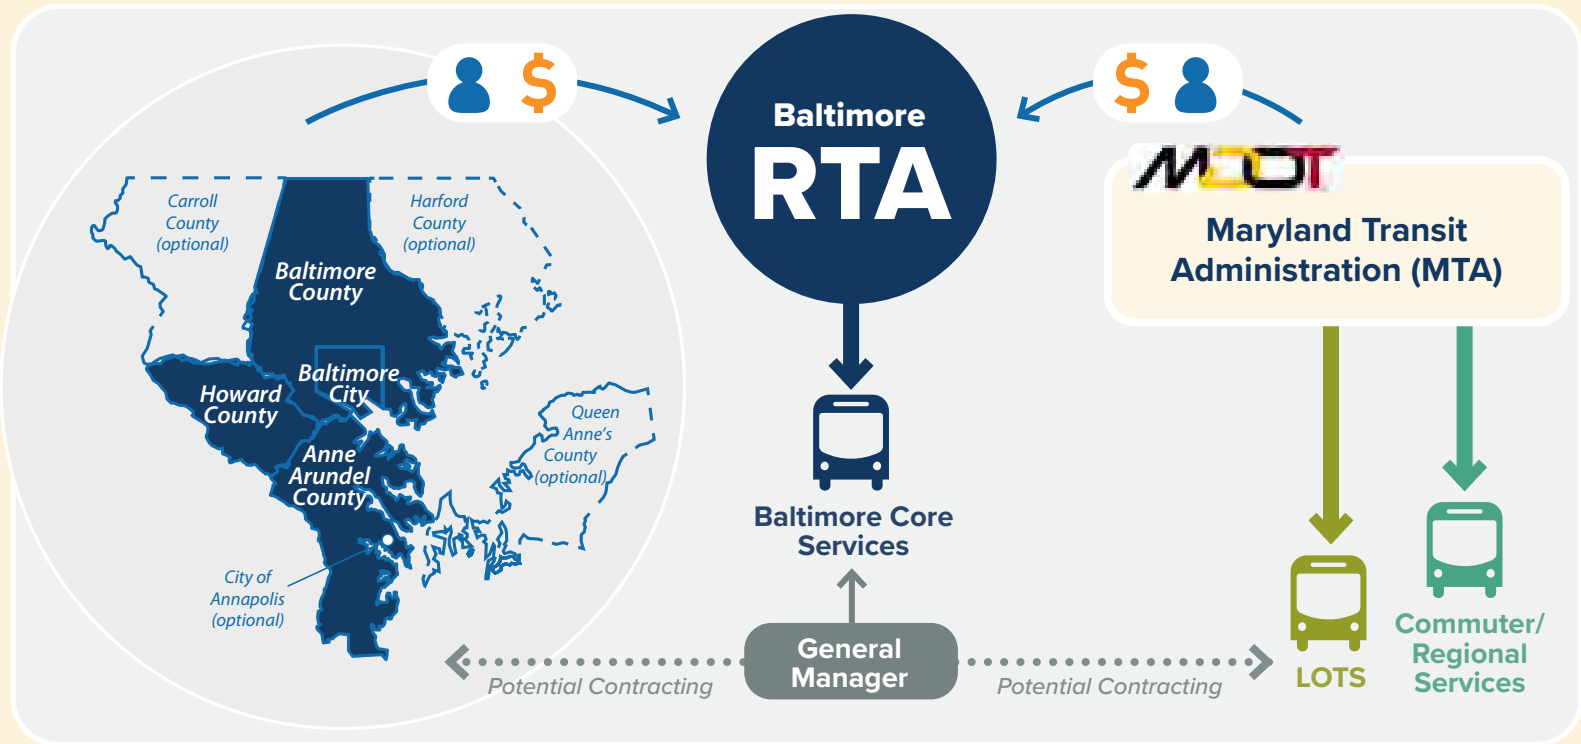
$

Baltimore
RTA

$

MDOT

Maryland Transit Administration (MTA)

Carroll County (optional)

Harford County (optional)

Baltimore County

Baltimore City

Howard County

Anne Arundel County

Queen Anne's County (optional)

City of Annapolis (optional)

Baltimore Core Services

General Manager

Potential Contracting

Potential Contracting

LOTS

Commuter/ Regional Services